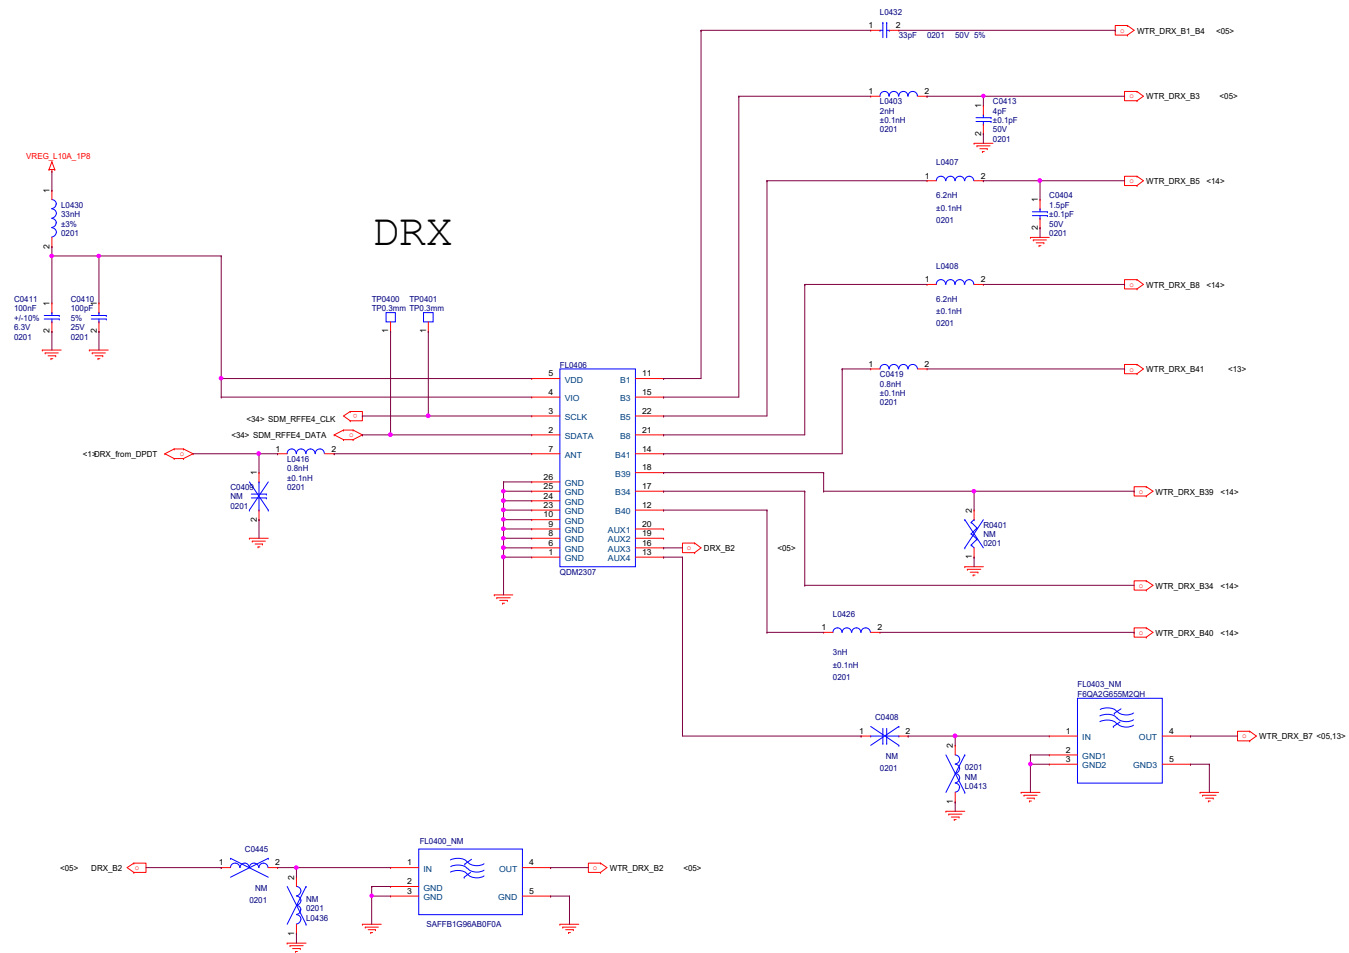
L0432
1 2
33pF 0201 50V 5%
WTR_DRX_B1_B4 <05>

1 2
L0403
2nH
±0.1nH
0201
C0413
4pF
±0.1pF
50V
0201
1
2
WTR_DRX_B3 <05>

L0407
1 2
6.2nH
±0.1nH
0201
C0404
1.5pF
±0.1pF
50V
0201
1
2
WTR_DRX_B5 <14>

VREG_L10A_1P8
1
L0430
33nH
±3%
0201
2

DRX

L0408
1 2
6.2nH
±0.1nH
0201
WTR_DRX_B8 <14>

C0411
100nF
+/-10%
6.3V
0201
1
2
C0410
100pF
5%
25V
0201
1
2

TP0400
TP0.3mm
TP0401
TP0.3mm
1
1

1 2
C0419
0.8nH
±0.1nH
0201
WTR_DRX_B41 <13>

FL0406
5 VDD
4 VIO
3 SCLK
2 SDATA
7 ANT
26 GND
25 GND
24 GND
23 GND
10 GND
9 GND
8 GND
6 GND
1 GND
QDM2307
B1 11
B3 15
B5 22
B8 21
B41 14
B39 18
B34 17
B40 12
AUX1 20
AUX2 19
AUX3 16
AUX4 13

<34> SDM_RFFE4_CLK
<34> SDM_RFFE4_DATA
<1> DRX_from_DPDT
1 2
L0416
0.8nH
±0.1nH
0201
C0409
NM
0201
1
2

WTR_DRX_B39 <14>
2
R0401
NM
0201
1

DRX_B2 <05>

WTR_DRX_B34 <14>

L0426
1 2
3nH
±0.1nH
0201
WTR_DRX_B40 <14>

FL0403_NM
F6QA2G655M2QH
C0408
1 2
NM
0201
2
0201
NM
L0413
1
1 IN
2 GND1
3 GND2
OUT 4
GND3 5
WTR_DRX_B7 <05,13>

<05> DRX_B2
C0445
1 2
NM
0201
2
NM
0201
L0436
1
FL0400_NM
1 IN
2 GND
3 GND
OUT 4
GND 5
SAFFB1G96AB0F0A
WTR_DRX_B2 <05>